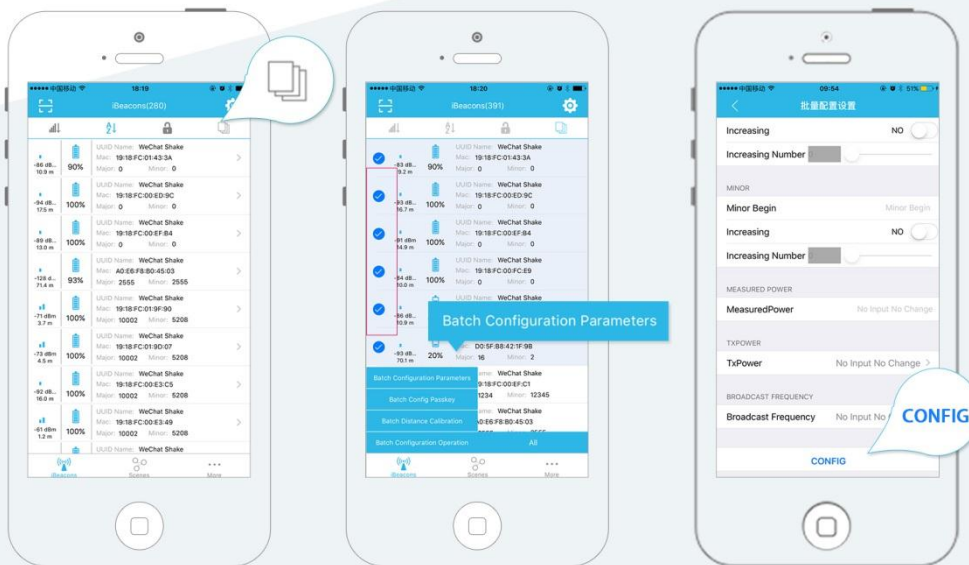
••••• 中国移动 18:19
iBeacons(280)

-86 dB... 10.9 m 90% UUID Name: WeChat Shake Mac: 19:18:FC:01:43:3A Major: 0 Minor: 0
-94 dB... 17.5 m 100% UUID Name: WeChat Shake Mac: 19:18:FC:00:ED:9C Major: 0 Minor: 0
-89 dB... 13.0 m 100% UUID Name: WeChat Shake Mac: 19:18:FC:00:EF:B4 Major: 0 Minor: 0
-128 d... 71.4 m 93% UUID Name: WeChat Shake Mac: A0:E6:F8:B0:45:03 Major: 2555 Minor: 2555
-71 dBm 3.7 m 100% UUID Name: WeChat Shake Mac: 19:18:FC:01:9F:90 Major: 10002 Minor: 5208
-73 dBm 4.5 m 100% UUID Name: WeChat Shake Mac: 19:18:FC:01:9D:07 Major: 10002 Minor: 5208
-92 dB... 16.0 m 100% UUID Name: WeChat Shake Mac: 19:18:FC:00:E3:C5 Major: 10002 Minor: 5208
-61 dBm 1.2 m 100% UUID Name: WeChat Shake Mac: 19:18:FC:00:E3:49 Major: 10002 Minor: 5208
UUID Name: WeChat Shake
iBeacons Scenes More

••••• 中国移动 18:20
iBeacons(391)

-93 dB... 9.2 m 90% UUID Name: WeChat Shake Mac: 19:18:FC:01:43:3A Major: 0 Minor: 0
-93 dB... 16.7 m 100% UUID Name: WeChat Shake Mac: 19:18:FC:00:ED:9C Major: 0 Minor: 0
-91 dBm 14.9 m 100% UUID Name: WeChat Shake Mac: 19:18:FC:00:EF:B4 Major: 0 Minor: 0
-84 dB... 10.0 m 100% UUID Name: WeChat Shake Mac: 19:18:FC:00:FC:E9 Major: 0 Minor: 0
-86 dB... 10.9 m UUID Name: WeChat Shake
Batch Configuration Parameters
-93 dB... 70.1 m 20% Mac: D0:5F:B8:42:1F:98 Major: 16 Minor: 2
Batch Configuration Parameters ame: WeChat Shake 19:18:FC:00:EF:C1
Batch Config Passkey 1234 Minor: 12345
Batch Distance Calibration ame: WeChat Shake A0:E6:F8:B0:45:03
Batch Configuration Operation All
iBeacons Scenes More

••••• 中国移动 09:54 51%
批量配置设置
Increasing NO
Increasing Number
MINOR
Minor Begin Minor Begin
Increasing NO
Increasing Number
MEASURED POWER
MeasuredPower No Input No Change
TXPOWER
TxPower No Input No Change
BROADCAST FREQUENCY
Broadcast Frequency No Input No
CONFIG
CONFIG